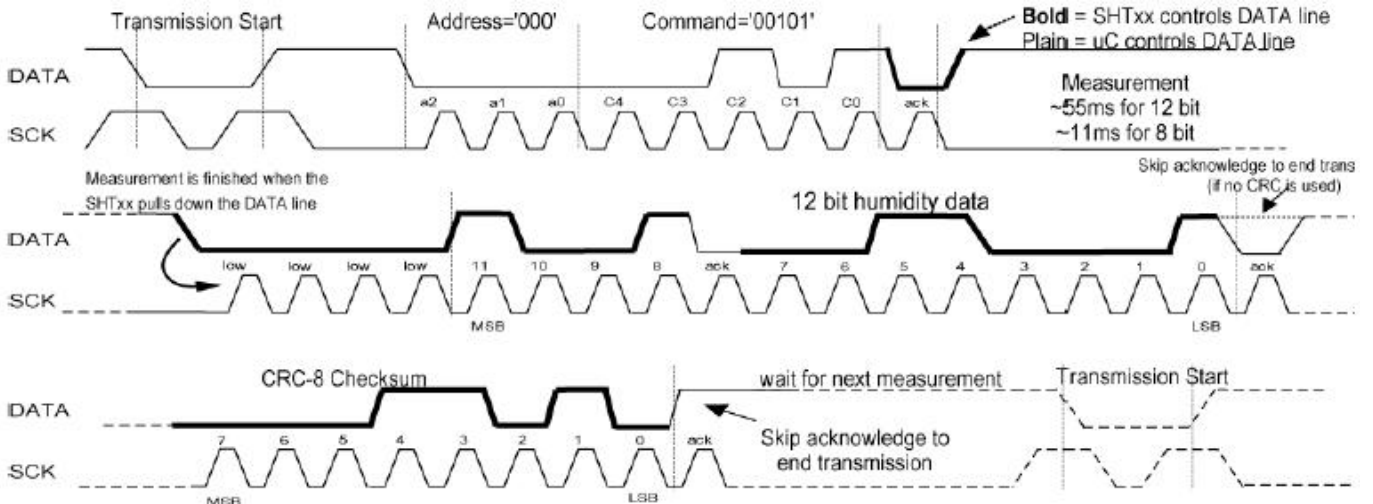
Transmission Start

Address='000'

Command='00101'

**Bold** = SHTxx controls DATA line
Plain = uC controls DATA line

DATA

SCK

a2 a1 a0 C4 C3 C2 C1 C0 ack

Measurement
~55ms for 12 bit
~11ms for 8 bit

Measurement is finished when the SHTxx pulls down the DATA line

Skip acknowledge to end trans (if no CRC is used)

12 bit humidity data

DATA

SCK

low low low low 11 10 9 8 ack 7 6 5 4 3 2 1 0 ack

MSB

LSB

CRC-8 Checksum

wait for next measurement

Transmission Start

DATA

SCK

7 6 5 4 3 2 1 0 ack

Skip acknowledge to end transmission

MSB

LSB